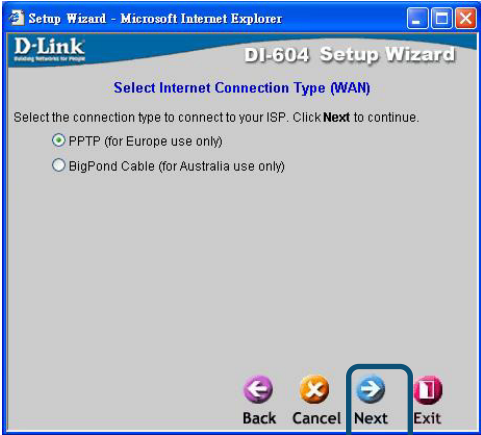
Setup Wizard - Microsoft Internet Explorer

D-Link
Building Networks for People

DI-604 Setup Wizard

Select Internet Connection Type (WAN)

Select the connection type to connect to your ISP. Click **Next** to continue.

PPTP (for Europe use only)

BigPond Cable (for Australia use only)

Back Cancel Next Exit